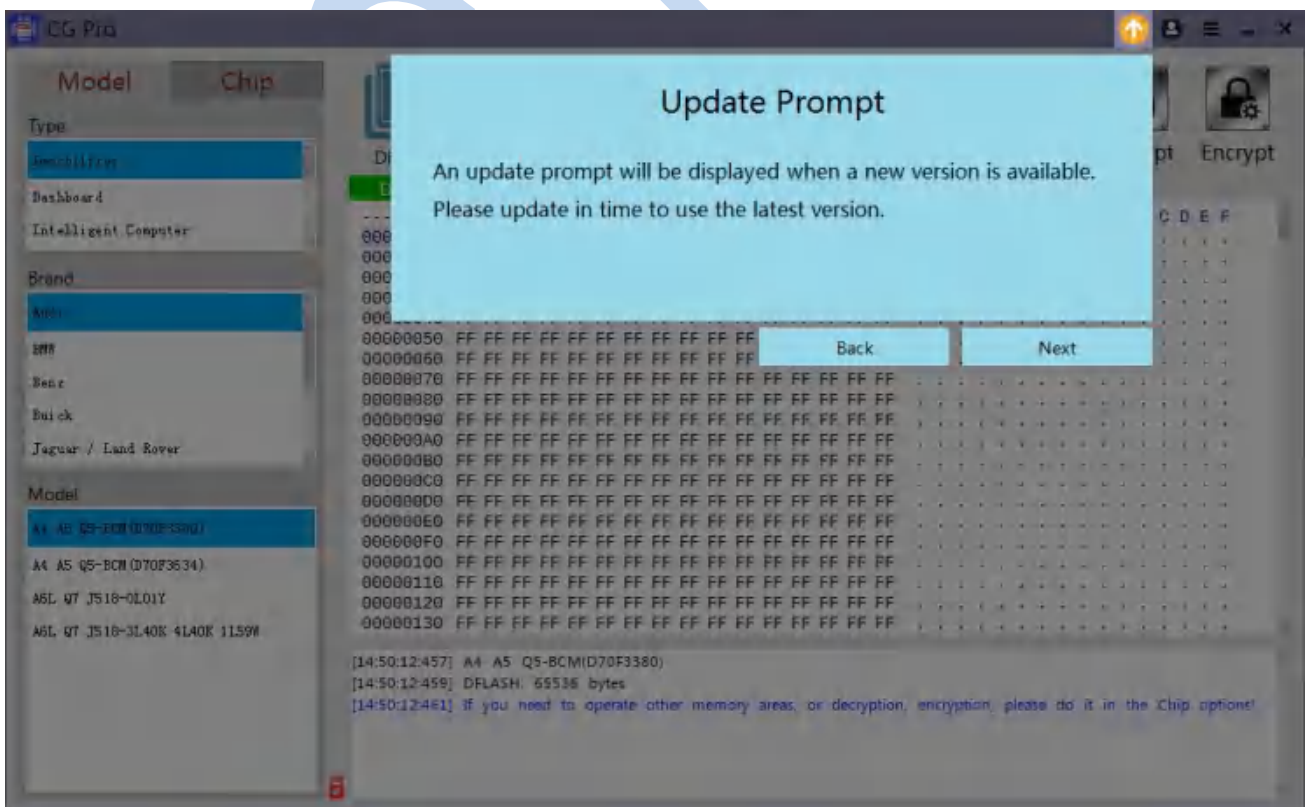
CG Pro

Model Chip

Type

Immobilizer

Dashboard

Intelligent Computer

Brand

Audi

BMW

Benz

Buick

Jaguar / Land Rover

Model

A4 A5 Q5-BCM(D70F3380)

A4 A5 Q5-BCM(D70F3634)

A6L Q7 J518-0L0 1Y

A6L Q7 J518-3L40K 4L40K 1L59W

Di

D

pt Encrypt

C D E F

Update Prompt

An update prompt will be displayed when a new version is available.

Please update in time to use the latest version.

Back

Next

---
000
000
000
000
000
00000050 FF FF FF FF FF FF FF FF FF FF FF
00000060 FF FF FF FF FF FF FF FF FF FF FF
00000070 FF FF FF FF FF FF FF FF FF FF FF FF FF FF FF FF
00000080 FF FF FF FF FF FF FF FF FF FF FF FF FF FF FF FF
00000090 FF FF FF FF FF FF FF FF FF FF FF FF FF FF FF FF
000000A0 FF FF FF FF FF FF FF FF FF FF FF FF FF FF FF FF
000000B0 FF FF FF FF FF FF FF FF FF FF FF FF FF FF FF FF
000000C0 FF FF FF FF FF FF FF FF FF FF FF FF FF FF FF FF
000000D0 FF FF FF FF FF FF FF FF FF FF FF FF FF FF FF FF
000000E0 FF FF FF FF FF FF FF FF FF FF FF FF FF FF FF FF
000000F0 FF FF FF FF FF FF FF FF FF FF FF FF FF FF FF FF
00000100 FF FF FF FF FF FF FF FF FF FF FF FF FF FF FF FF
00000110 FF FF FF FF FF FF FF FF FF FF FF FF FF FF FF FF
00000120 FF FF FF FF FF FF FF FF FF FF FF FF FF FF FF FF
00000130 FF FF FF FF FF FF FF FF FF FF FF FF FF FF FF FF

[14:50:12:457] A4 A5 Q5-BCM(D70F3380)
[14:50:12:459] DFLASH: 65536 bytes
[14:50:12:461] If you need to operate other memory areas, or decryption, encryption, please do it in the Chip options!